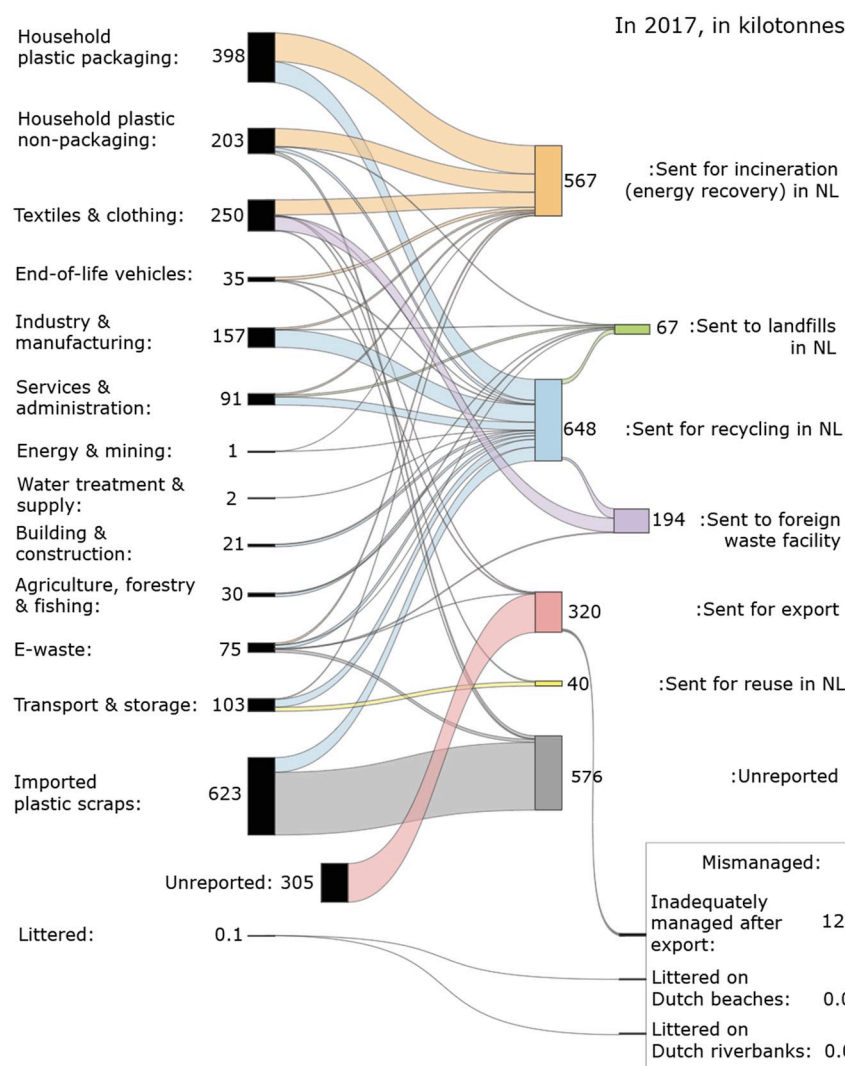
In 2017, in kilotonnes

Household plastic packaging: 398

Household plastic non-packaging: 203

Textiles & clothing: 250

End-of-life vehicles: 35

Industry & manufacturing: 157

Services & administration: 91

Energy & mining: 1

Water treatment & supply: 2

Building & construction: 21

Agriculture, forestry & fishing: 30

E-waste: 75

Transport & storage: 103

Imported plastic scraps: 623

Unreported: 305

Littered: 0.1

567 :Sent for incineration (energy recovery) in NL

67 :Sent to landfills in NL

648 :Sent for recycling in NL

194 :Sent to foreign waste facility

320 :Sent for export

40 :Sent for reuse in NL

576 :Unreported

Mismanaged:

Inadequately managed after export: 12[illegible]

Littered on Dutch beaches: 0.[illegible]

Littered on Dutch riverbanks: 0.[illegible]